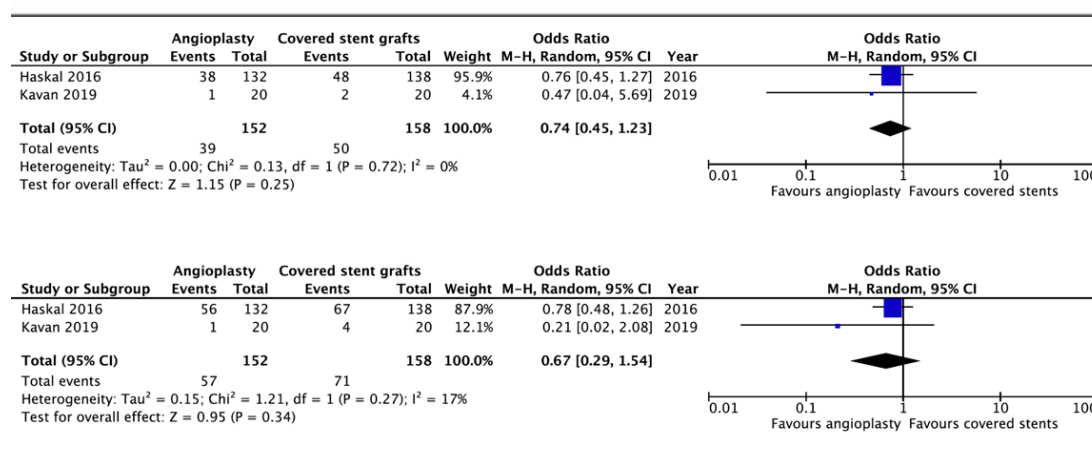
| Study or Subgroup | Angioplasty Events | Angioplasty Total | Covered stent grafts Events | Covered stent grafts Total | Weight | Odds Ratio M–H, Random, 95% CI | Year |
|---|---|---|---|---|---|---|---|
| Haskal 2016 | 38 | 132 | 48 | 138 | 95.9% | 0.76 [0.45, 1.27] | 2016 |
| Kavan 2019 | 1 | 20 | 2 | 20 | 4.1% | 0.47 [0.04, 5.69] | 2019 |
| **Total (95% CI)** | | **152** | | **158** | **100.0%** | **0.74 [0.45, 1.23]** | |
| Total events | 39 | | 50 | | | | |

Heterogeneity: Tau$^2$ = 0.00; Chi$^2$ = 0.13, df = 1 (P = 0.72); I$^2$ = 0%
Test for overall effect: Z = 1.15 (P = 0.25)

Odds Ratio
M–H, Random, 95% CI
0.01 0.1 1 10 100
Favours angioplasty Favours covered stents

| Study or Subgroup | Angioplasty Events | Angioplasty Total | Covered stent grafts Events | Covered stent grafts Total | Weight | Odds Ratio M–H, Random, 95% CI | Year |
|---|---|---|---|---|---|---|---|
| Haskal 2016 | 56 | 132 | 67 | 138 | 87.9% | 0.78 [0.48, 1.26] | 2016 |
| Kavan 2019 | 1 | 20 | 4 | 20 | 12.1% | 0.21 [0.02, 2.08] | 2019 |
| **Total (95% CI)** | | **152** | | **158** | **100.0%** | **0.67 [0.29, 1.54]** | |
| Total events | 57 | | 71 | | | | |

Heterogeneity: Tau$^2$ = 0.15; Chi$^2$ = 1.21, df = 1 (P = 0.27); I$^2$ = 17%
Test for overall effect: Z = 0.95 (P = 0.34)

Odds Ratio
M–H, Random, 95% CI
0.01 0.1 1 10 100
Favours angioplasty Favours covered stents